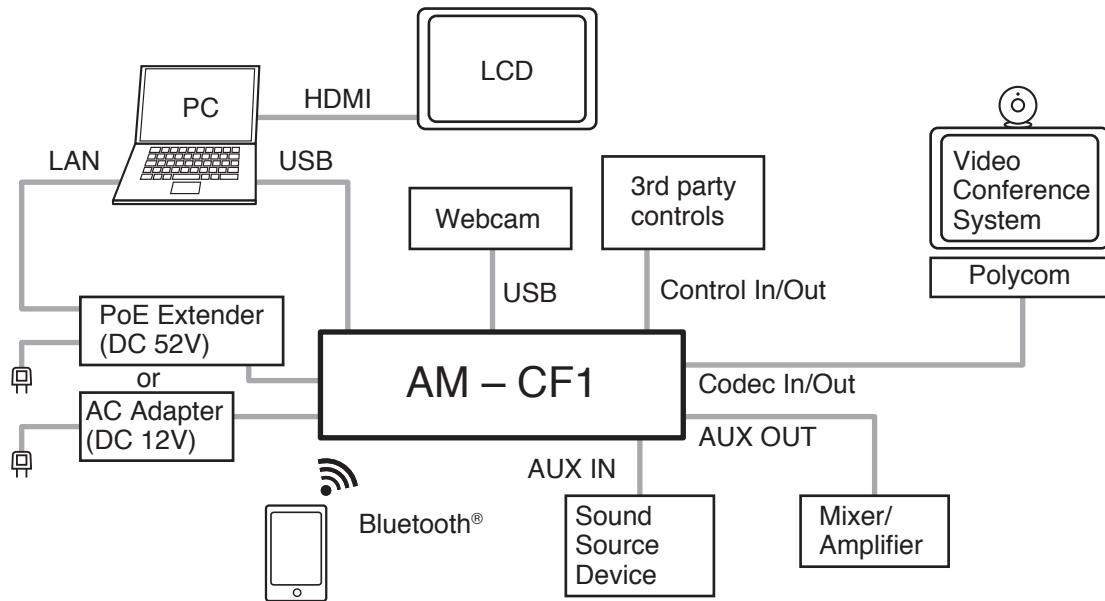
LCD

PC

HDMI

LAN

USB

Video Conference System

Polycom

3rd party controls

Webcam

USB

Control In/Out

PoE Extender (DC 52V)

or

AC Adapter (DC 12V)

AM – CF1

Codec In/Out

AUX OUT

AUX IN

Bluetooth®

Sound Source Device

Mixer/ Amplifier